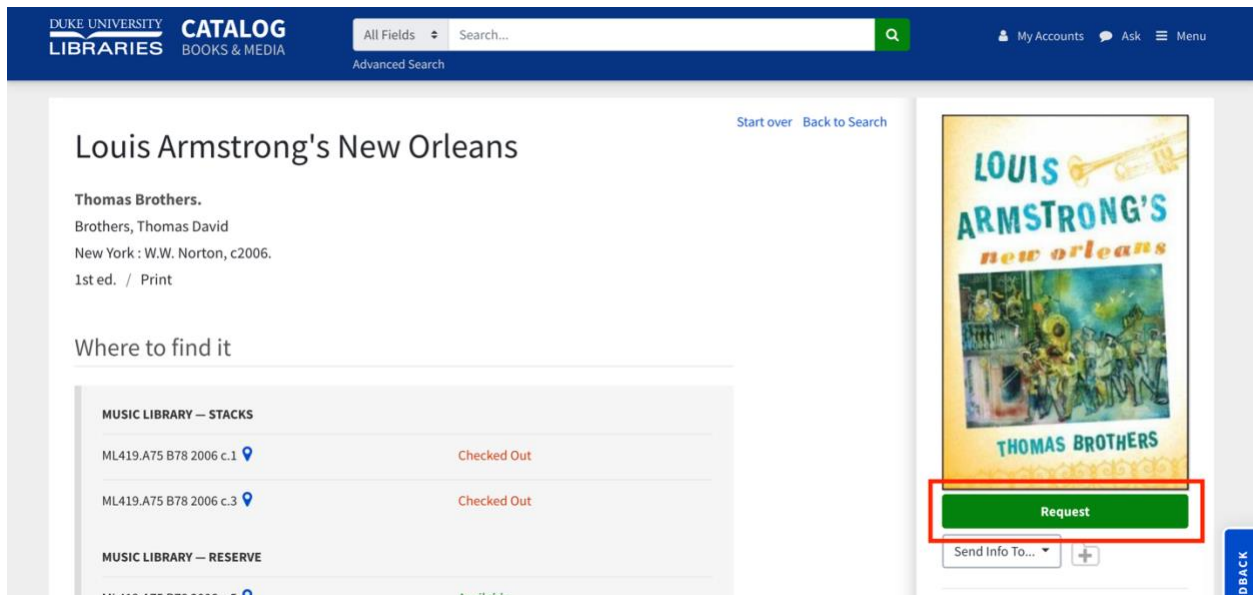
DUKE UNIVERSITY LIBRARIES CATALOG BOOKS & MEDIA

All Fields Search...

Advanced Search

My Accounts Ask Menu

Start over Back to Search

Louis Armstrong's New Orleans

Thomas Brothers.
Brothers, Thomas David
New York : W.W. Norton, c2006.
1st ed. / Print

Where to find it

MUSIC LIBRARY — STACKS

ML419.A75 B78 2006 c.1 Checked Out

ML419.A75 B78 2006 c.3 Checked Out

MUSIC LIBRARY — RESERVE

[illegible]

LOUIS ARMSTRONG'S new orleans THOMAS BROTHERS

Request

Send Info To...

DBACK